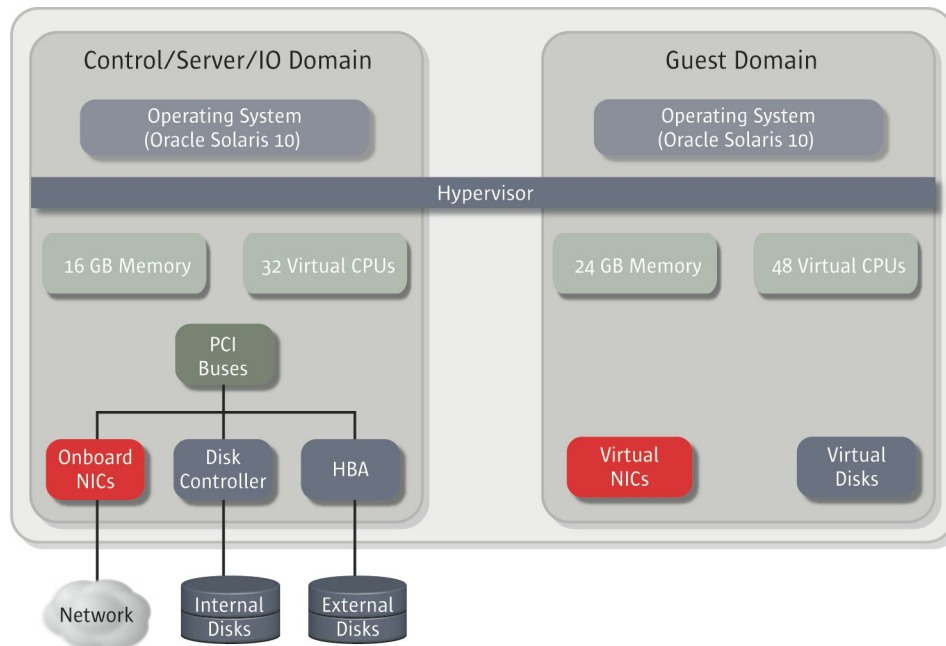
Control/Server/IO Domain

Operating System
(Oracle Solaris 10)

Guest Domain

Operating System
(Oracle Solaris 10)

Hypervisor

16 GB Memory

32 Virtual CPUs

24 GB Memory

48 Virtual CPUs

PCI
Buses

Onboard
NICs

Disk
Controller

HBA

Virtual
NICs

Virtual
Disks

Network

Internal
Disks

External
Disks